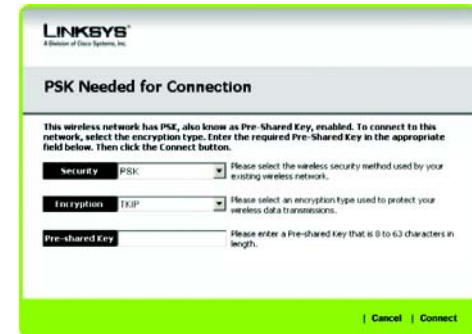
LINKSYS®
A Division of Cisco Systems, Inc.

PSK Needed for Connection

This wireless network has PSK, also know as Pre-Shared Key, enabled. To connect to this network, select the encryption type. Enter the required Pre-Shared Key in the appropriate field below. Then click the Connect button.

Security PSK
Please select the wireless security method used by your existing wireless network.

Encryption TKIP
Please select an encryption type used to protect your wireless data transmissions.

Pre-shared Key
Please enter a Pre-shared Key that is 8 to 63 characters in length.

| Cancel | Connect